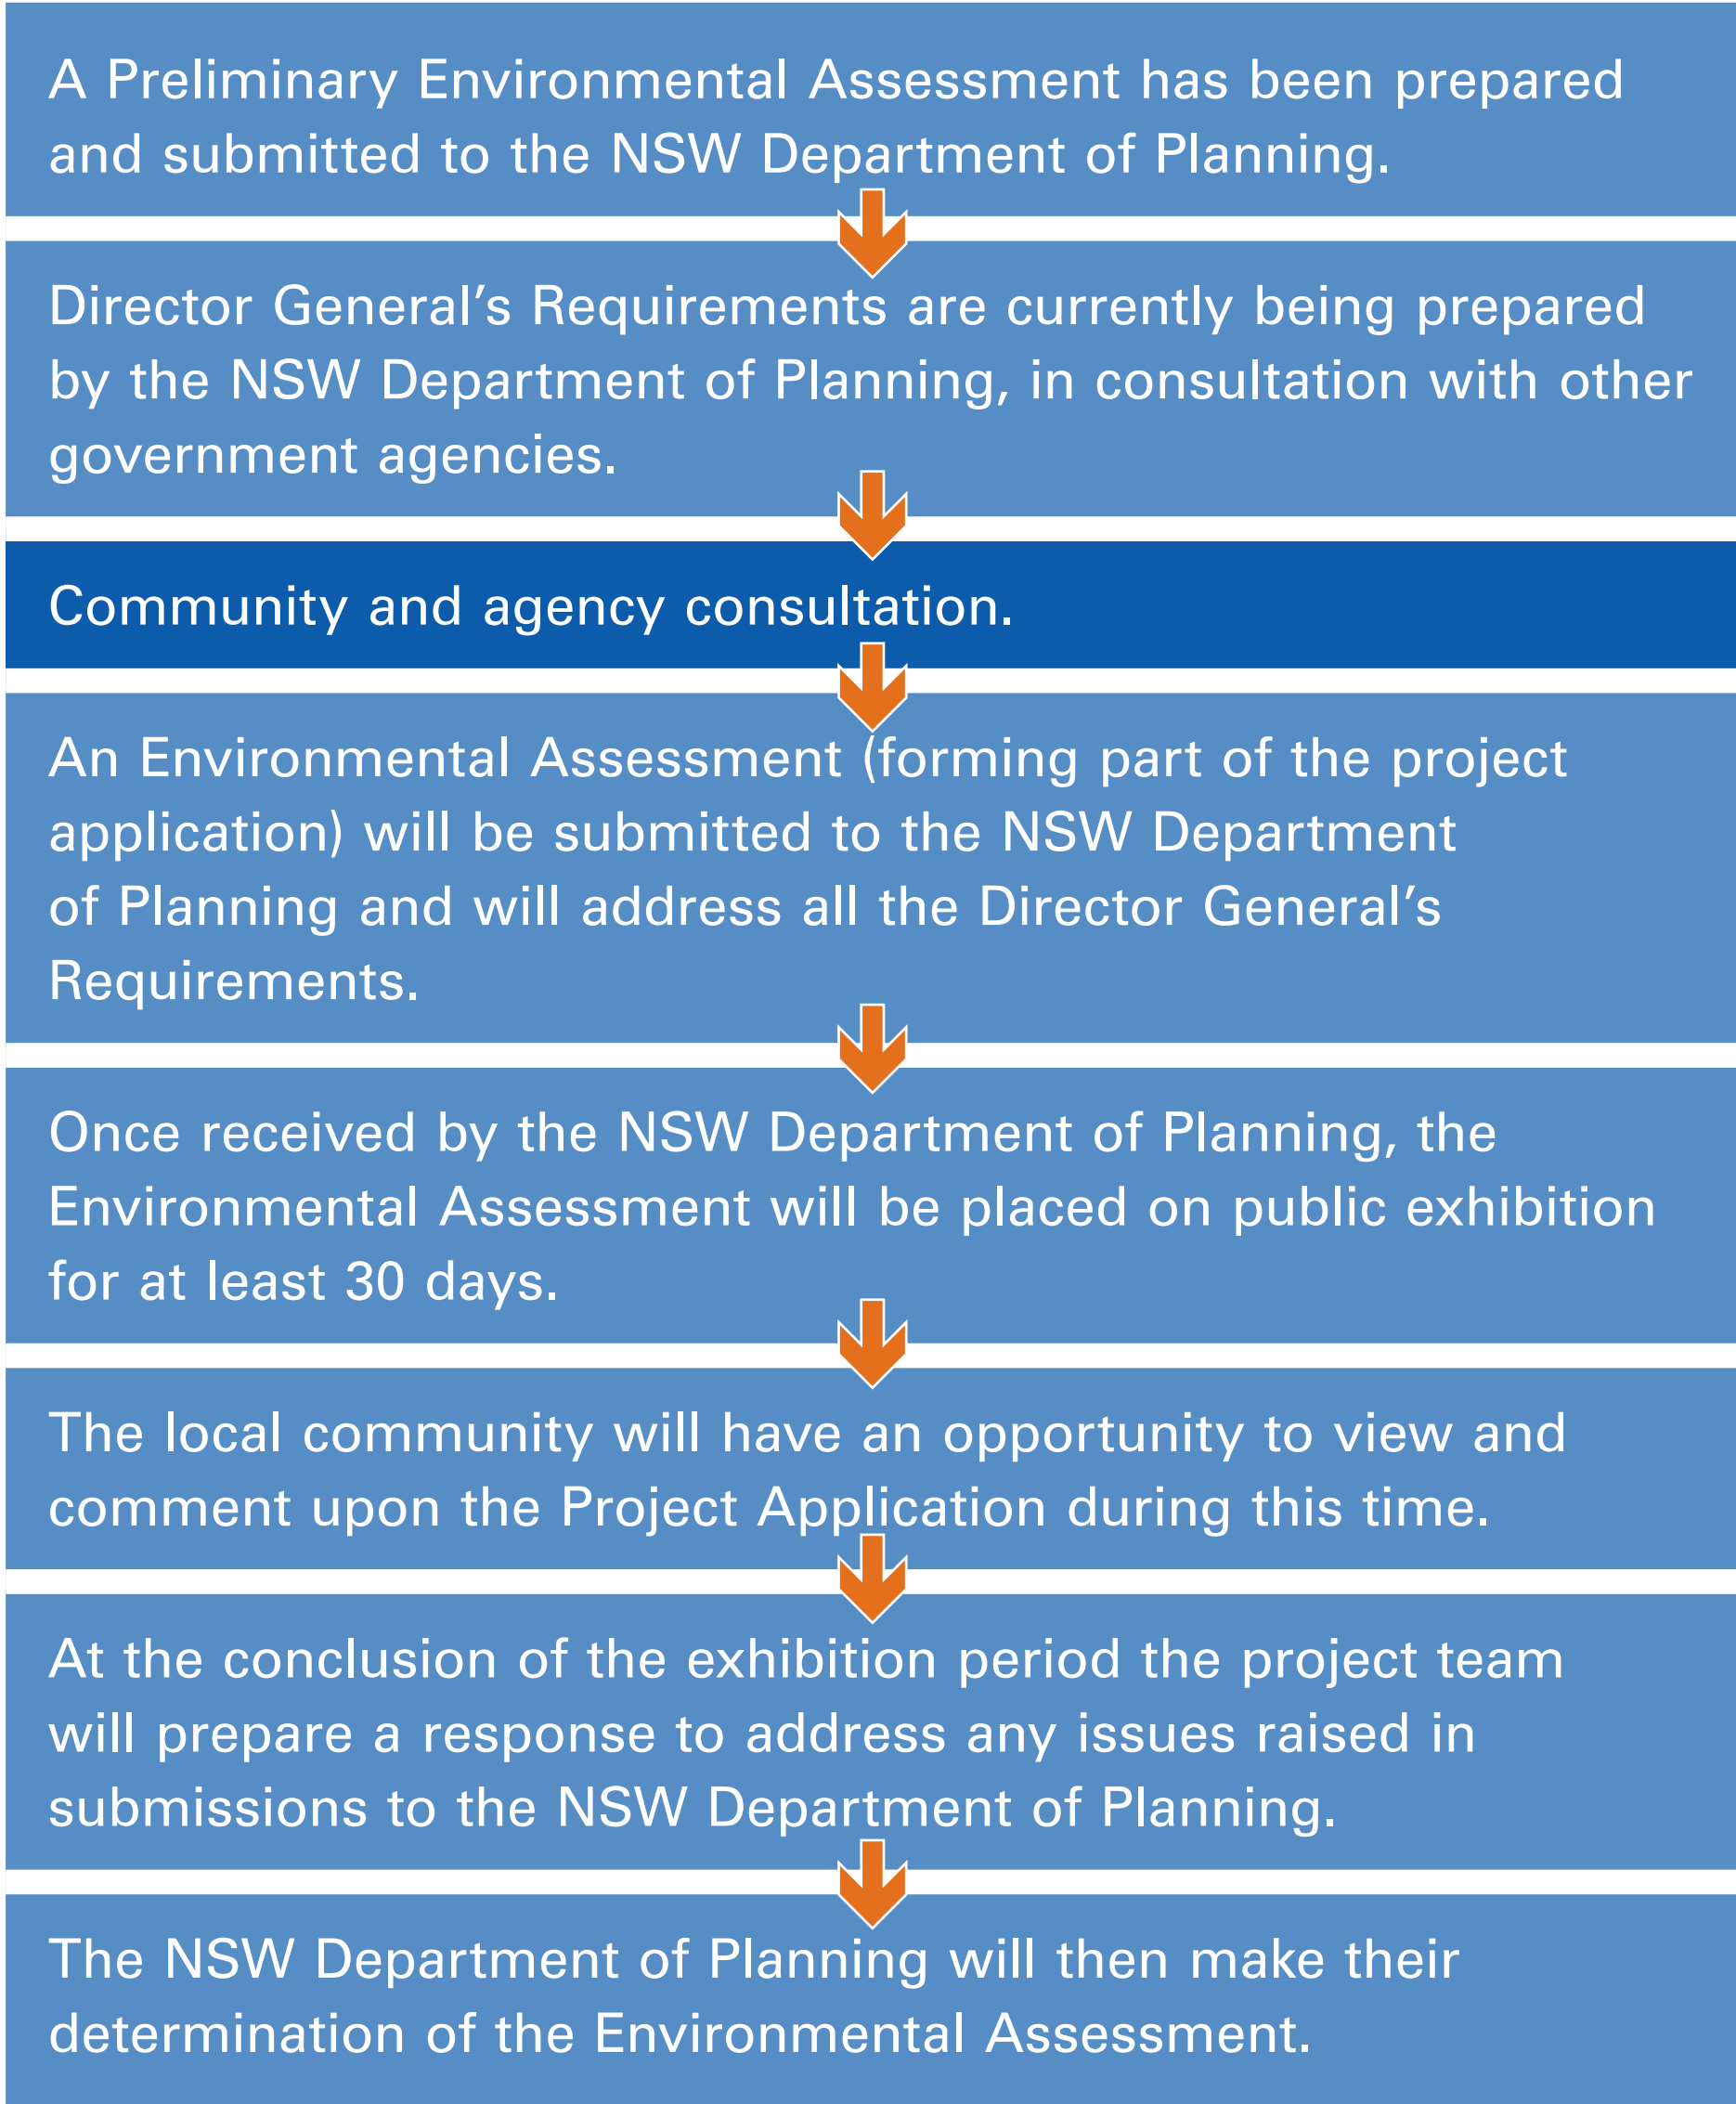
A Preliminary Environmental Assessment has been prepared and submitted to the NSW Department of Planning.

Director General’s Requirements are currently being prepared by the NSW Department of Planning, in consultation with other government agencies.

Community and agency consultation.

An Environmental Assessment (forming part of the project application) will be submitted to the NSW Department of Planning and will address all the Director General’s Requirements.

Once received by the NSW Department of Planning, the Environmental Assessment will be placed on public exhibition for at least 30 days.

The local community will have an opportunity to view and comment upon the Project Application during this time.

At the conclusion of the exhibition period the project team will prepare a response to address any issues raised in submissions to the NSW Department of Planning.

The NSW Department of Planning will then make their determination of the Environmental Assessment.